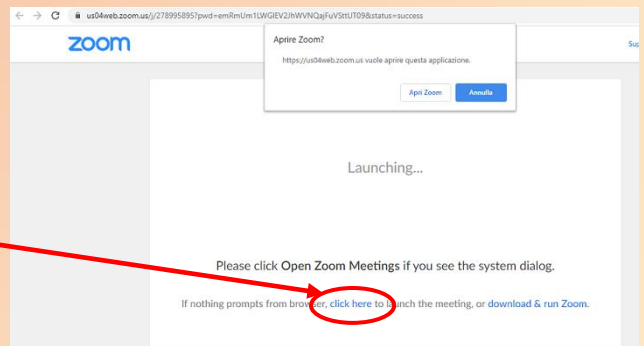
us04web.zoom.us/j/278995895?pwd=emRmUm1LWGlEV2JhWVNQajFuVSttUT09&status=success

zoom

Sup

Aprire Zoom?

https://us04web.zoom.us vuole aprire questa applicazione.

Apri Zoom

Annulla

Launching...

Please click Open Zoom Meetings if you see the system dialog.

If nothing prompts from browser, click here to launch the meeting, or download & run Zoom.